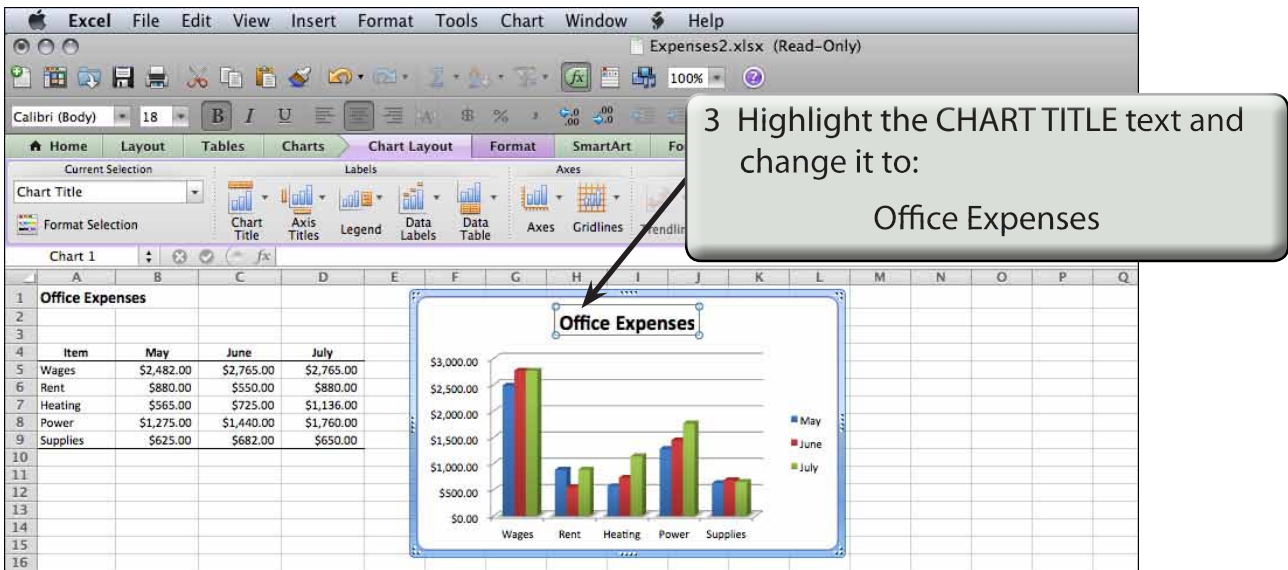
Excel File Edit View Insert Format Tools Chart Window Help

Expenses2.xlsx (Read-Only)

100%

Calibri (Body) 18 B I U

Home Layout Tables Charts Chart Layout Format SmartArt Fo

Current Selection

Chart Title

Format Selection

Labels

Chart Title Axis Titles Legend Data Labels Data Table

Axes

Axes Gridlines Trendlin

3 Highlight the CHART TITLE text and change it to:

Office Expenses

Chart 1 fx

| | A | B | C | D | E | F | G | H | I | J | K | L | M | N | O | P | Q |
|---|---|---|---|---|---|---|---|---|---|---|---|---|---|---|---|---|---|
| 1 | Office Expenses | | | | | | | | | | | | | | | | |
| 2 | | | | | | | | | | | | | | | | | |
| 3 | | | | | | | | | | | | | | | | | |
| 4 | Item | May | June | July | | | | | | | | | | | | | |
| 5 | Wages | $2,482.00 | $2,765.00 | $2,765.00 | | | | | | | | | | | | | |
| 6 | Rent | $880.00 | $550.00 | $880.00 | | | | | | | | | | | | | |
| 7 | Heating | $565.00 | $725.00 | $1,136.00 | | | | | | | | | | | | | |
| 8 | Power | $1,275.00 | $1,440.00 | $1,760.00 | | | | | | | | | | | | | |
| 9 | Supplies | $625.00 | $682.00 | $650.00 | | | | | | | | | | | | | |
| 10 | | | | | | | | | | | | | | | | | |
| 11 | | | | | | | | | | | | | | | | | |
| 12 | | | | | | | | | | | | | | | | | |
| 13 | | | | | | | | | | | | | | | | | |
| 14 | | | | | | | | | | | | | | | | | |
| 15 | | | | | | | | | | | | | | | | | |
| 16 | | | | | | | | | | | | | | | | | |

Office Expenses

$3,000.00
$2,500.00
$2,000.00
$1,500.00
$1,000.00
$500.00
$0.00

Wages Rent Heating Power Supplies

May
June
July